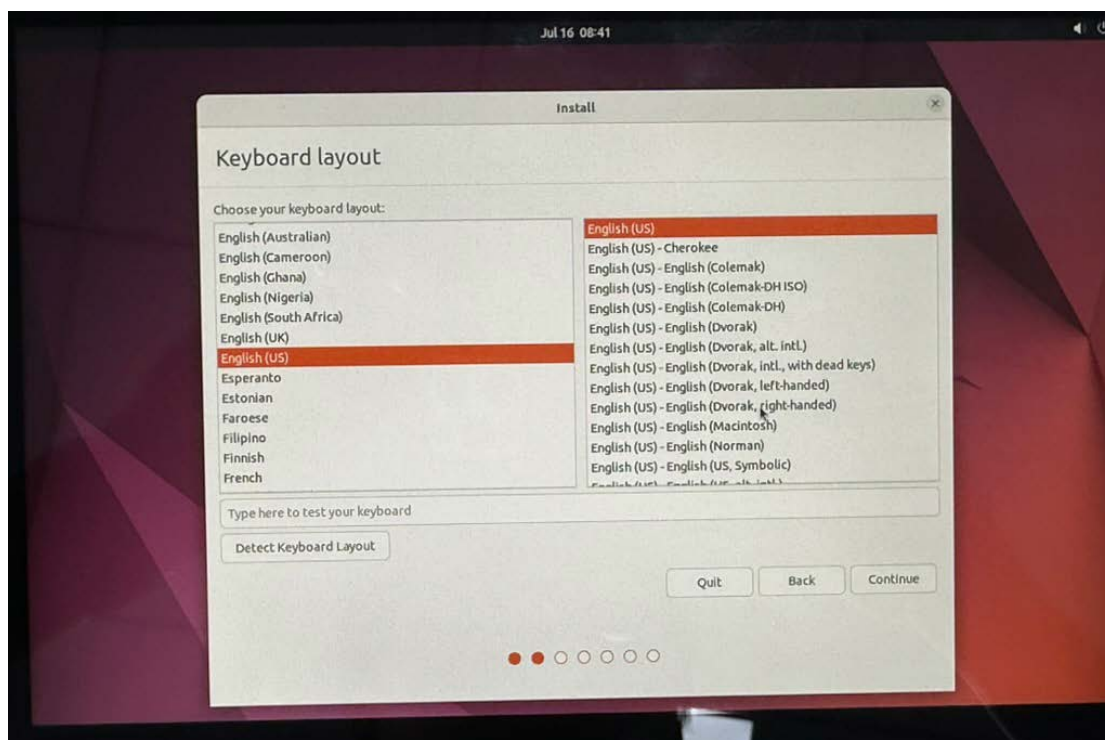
Jul 16 08:41

Install

Keyboard layout

Choose your keyboard layout:

English (Australian)
English (Cameroon)
English (Ghana)
English (Nigeria)
English (South Africa)
English (UK)
English (US)
Esperanto
Estonian
Faroese
Filipino
Finnish
French

English (US)
English (US) - Cherokee
English (US) - English (Colemak)
English (US) - English (Colemak-DH ISO)
English (US) - English (Colemak-DH)
English (US) - English (Dvorak)
English (US) - English (Dvorak, alt. intl.)
English (US) - English (Dvorak, intl., with dead keys)
English (US) - English (Dvorak, left-handed)
English (US) - English (Dvorak, right-handed)
English (US) - English (Macintosh)
English (US) - English (Norman)
English (US) - English (US, Symbolic)
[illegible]

Type here to test your keyboard

Detect Keyboard Layout

Quit
Back
Continue